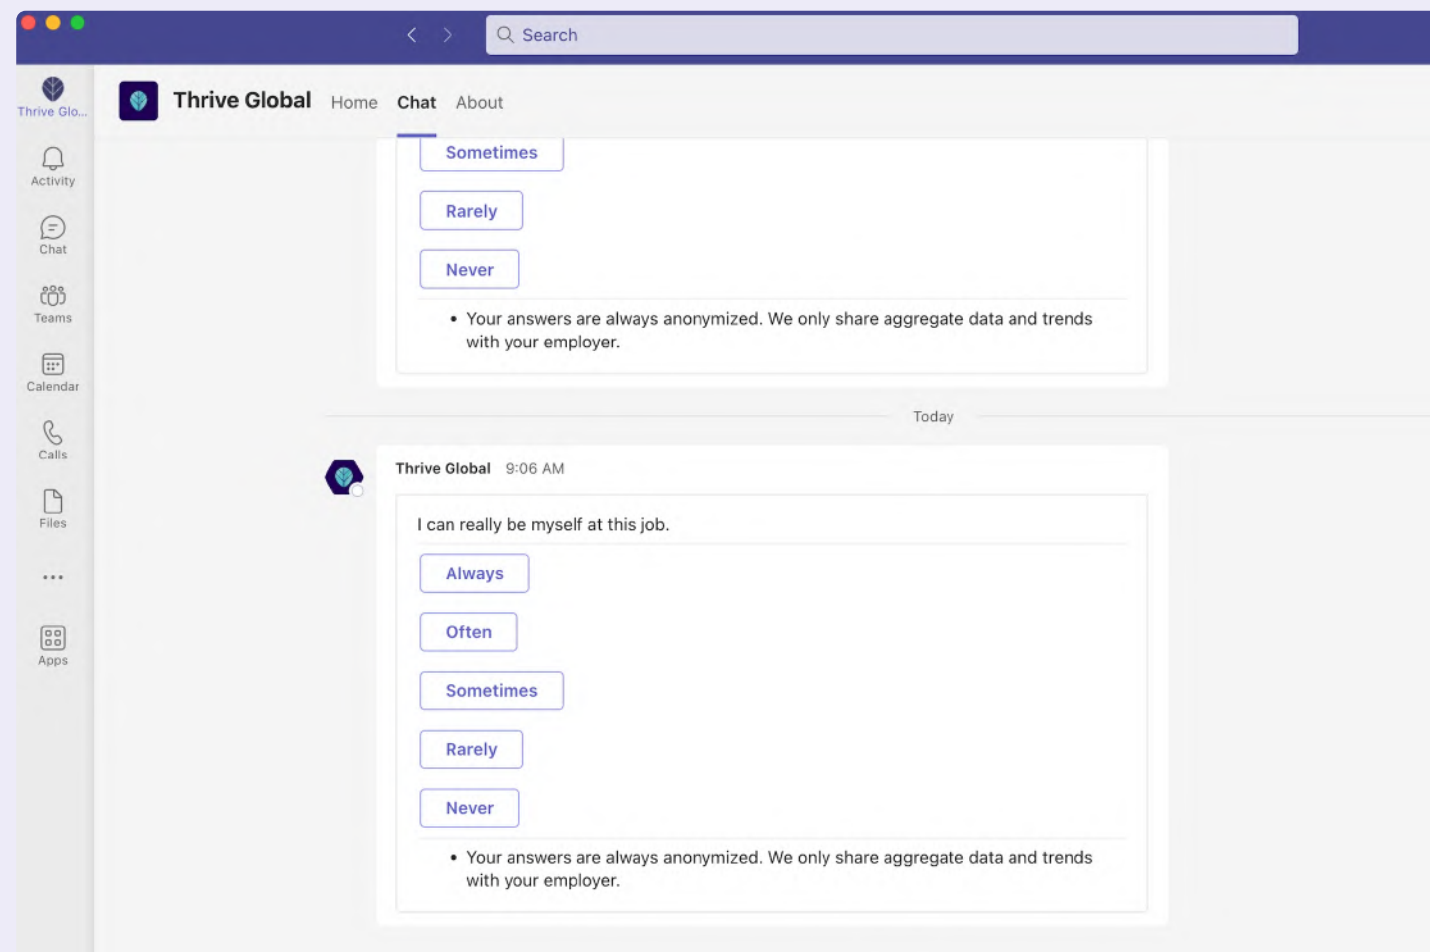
Search

Thrive Glo...
Activity
Chat
Teams
Calendar
Calls
Files
...
Apps

Thrive Global Home Chat About

Sometimes

Rarely

Never

• Your answers are always anonymized. We only share aggregate data and trends with your employer.

Today

Thrive Global 9:06 AM

I can really be myself at this job.

Always

Often

Sometimes

Rarely

Never

• Your answers are always anonymized. We only share aggregate data and trends with your employer.